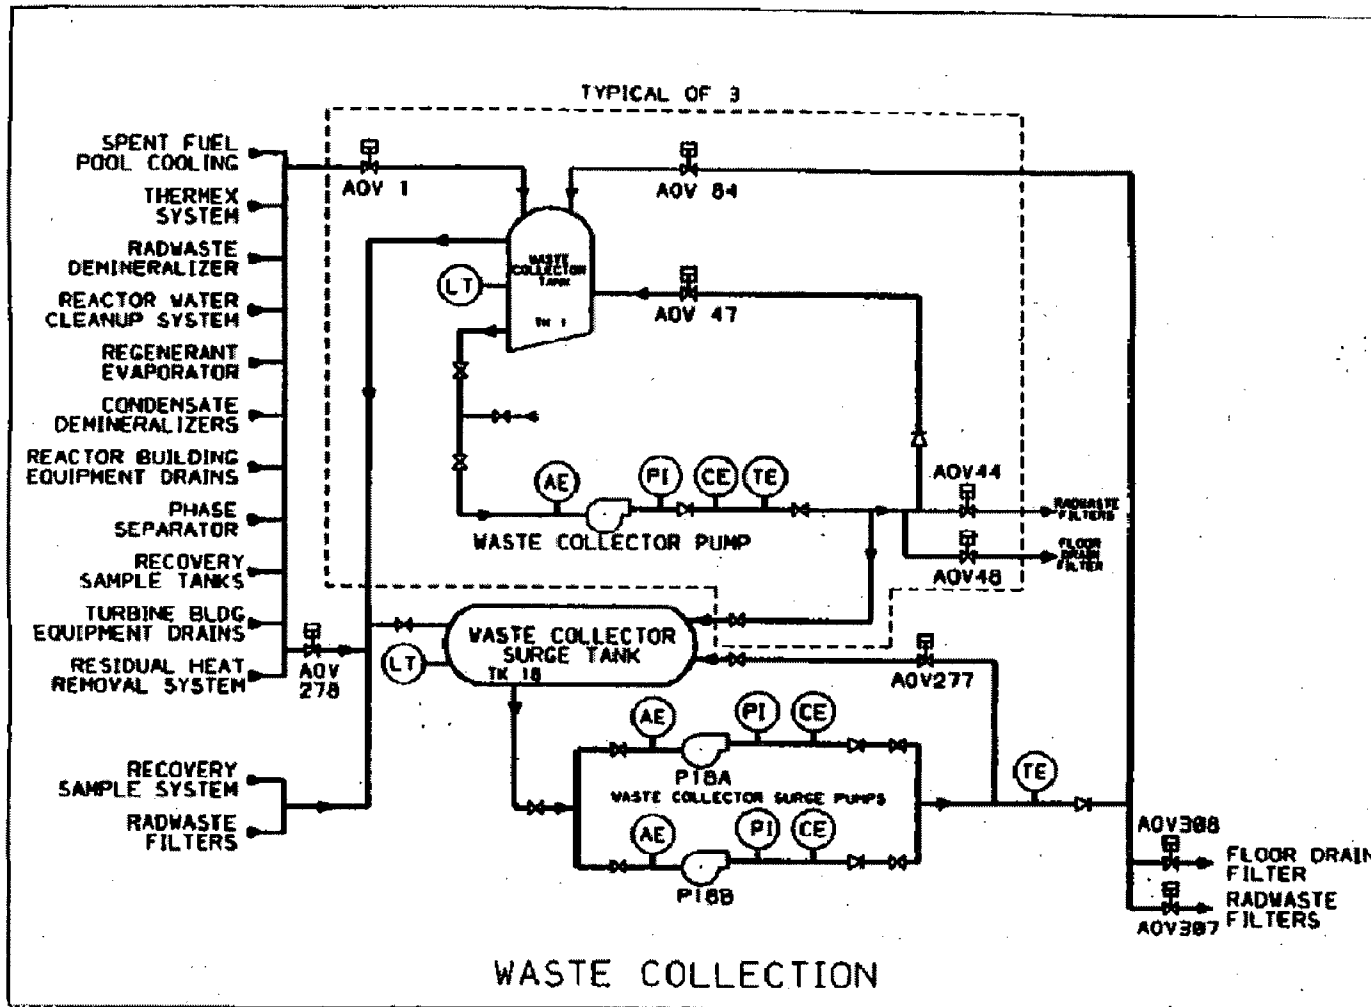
TYPICAL OF 3

SPENT FUEL POOL COOLING

THERMEX SYSTEM

RADWASTE DEMINERALIZER

REACTOR WATER CLEANUP SYSTEM

REGENERANT EVAPORATOR

CONDENSATE DEMINERALIZERS

REACTOR BUILDING EQUIPMENT DRAINS

PHASE SEPARATOR

RECOVERY SAMPLE TANKS

TURBINE BLDG EQUIPMENT DRAINS

RESIDUAL HEAT REMOVAL SYSTEM

RECOVERY SAMPLE SYSTEM

RADWASTE FILTERS

AOV 1

AOV 84

WASTE COLLECTOR TANK

TK 1

LT

AOV 47

AE

PI

CE

TE

WASTE COLLECTOR PUMP

AOV44

RADWASTE FILTERS

FLOOR DRAIN FILTER

AOV48

AOV 278

WASTE COLLECTOR SURGE TANK

TK 18

LT

AOV277

AE

PI

CE

P18A

WASTE COLLECTOR SURGE PUMPS

AE

PI

CE

P18B

TE

AOV388

FLOOR DRAIN FILTER

RADWASTE FILTERS

AOV387

WASTE COLLECTION